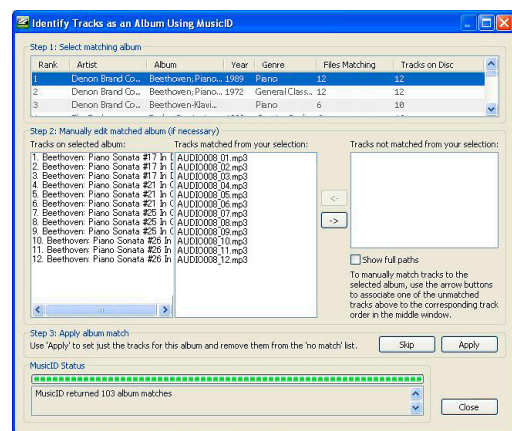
Identify Tracks as an Album Using MusicID

Step 1: Select matching album

| Rank | Artist | Album | Year | Genre | Files Matching | Tracks on Disc |
|---|---|---|---|---|---|---|
| 1 | Denon Brand Co... | Beethoven: Piano... | 1989 | Piano | 12 | 12 |
| 2 | Denon Brand Co... | Beethoven: Piano... | 1972 | General Class... | 12 | 12 |
| 3 | Denon Brand Co... | Beethoven-Klavi... | | Piano | 6 | 10 |

Step 2: Manually edit matched album (if necessary)

Tracks on selected album:
1. Beethoven: Piano Sonata #17 In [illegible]
2. Beethoven: Piano Sonata #17 In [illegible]
3. Beethoven: Piano Sonata #17 In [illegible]
4. Beethoven: Piano Sonata #21 In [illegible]
5. Beethoven: Piano Sonata #21 In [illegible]
6. Beethoven: Piano Sonata #21 In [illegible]
7. Beethoven: Piano Sonata #25 In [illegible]
8. Beethoven: Piano Sonata #25 In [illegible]
9. Beethoven: Piano Sonata #25 In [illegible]
10. Beethoven: Piano Sonata #26 In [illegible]
11. Beethoven: Piano Sonata #26 In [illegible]
12. Beethoven: Piano Sonata #26 In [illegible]

Tracks matched from your selection:
AUDIO008_01.mp3
AUDIO008_02.mp3
AUDIO008_03.mp3
AUDIO008_04.mp3
AUDIO008_05.mp3
AUDIO008_06.mp3
AUDIO008_07.mp3
AUDIO008_08.mp3
AUDIO008_09.mp3
AUDIO008_10.mp3
AUDIO008_11.mp3
AUDIO008_12.mp3

<-
->

Tracks not matched from your selection:

Show full paths

To manually match tracks to the selected album, use the arrow buttons to associate one of the unmatched tracks above to the corresponding track order in the middle window.

Step 3: Apply album match
Use 'Apply' to set just the tracks for this album and remove them from the 'no match' list.
Skip
Apply

MusicID Status
MusicID returned 103 album matches
Close